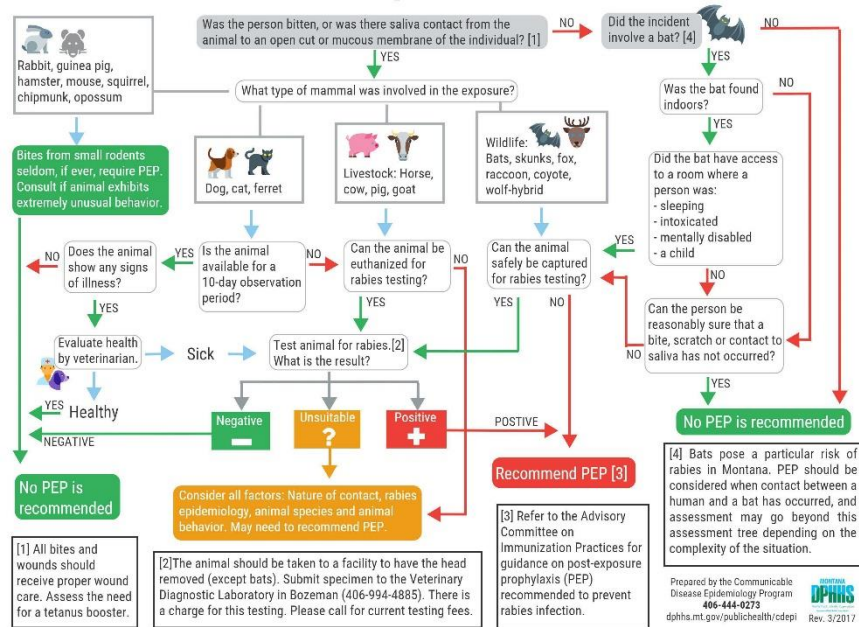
Was the person bitten, or was there saliva contact from the animal to an open cut or mucous membrane of the individual? [1]

NO

Did the incident involve a bat? [4]

NO

YES

Rabbit, guinea pig, hamster, mouse, squirrel, chipmunk, opossum

What type of mammal was involved in the exposure?

Was the bat found indoors?

NO

YES

Bites from small rodents seldom, if ever, require PEP. Consult if animal exhibits extremely unusual behavior.

Dog, cat, ferret

Livestock: Horse, cow, pig, goat

Wildlife: Bats, skunks, fox, raccoon, coyote, wolf-hybrid

Did the bat have access to a room where a person was:
- sleeping
- intoxicated
- mentally disabled
- a child

NO

Does the animal show any signs of illness?

YES

Is the animal available for a 10-day observation period?

NO

Can the animal be euthanized for rabies testing?

NO

Can the animal safely be captured for rabies testing?

YES

NO

YES

YES

YES

NO

Can the person be reasonably sure that a bite, scratch or contact to saliva has not occurred?

NO

Evaluate health by veterinarian.

Sick

Test animal for rabies.[2] What is the result?

YES

YES

Healthy

Negative

Unsuitable

Positive

POSTIVE

No PEP is recommended

NEGATIVE

Recommend PEP [3]

No PEP is recommended

Consider all factors: Nature of contact, rabies epidemiology, animal species and animal behavior. May need to recommend PEP.

[4] Bats pose a particular risk of rabies in Montana. PEP should be considered when contact between a human and a bat has occurred, and assessment may go beyond this assessment tree depending on the complexity of the situation.

[1] All bites and wounds should receive proper wound care. Assess the need for a tetanus booster.

[2]The animal should be taken to a facility to have the head removed (except bats). Submit specimen to the Veterinary Diagnostic Laboratory in Bozeman (406-994-4885). There is a charge for this testing. Please call for current testing fees.

[3] Refer to the Advisory Committee on Immunization Practices for guidance on post-exposure prophylaxis (PEP) recommended to prevent rabies infection.

Prepared by the Communicable Disease Epidemiology Program
406-444-0273
dphhs.mt.gov/publichealth/cdepi

MONTANA
DPHHS

Rev. 3/2017